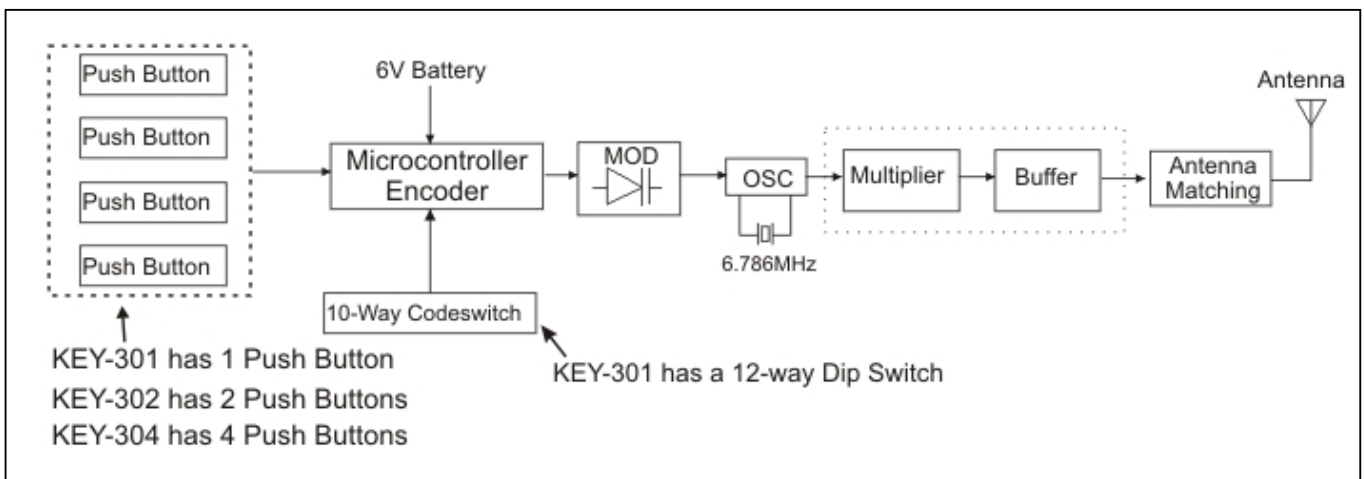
Push Button

Push Button

Push Button

Push Button

6V Battery

Microcontroller Encoder

MOD

OSC

6.786MHz

Multiplier

Buffer

Antenna Matching

Antenna

10-Way Codeswitch

KEY-301 has 1 Push Button

KEY-302 has 2 Push Buttons

KEY-304 has 4 Push Buttons

KEY-301 has a 12-way Dip Switch